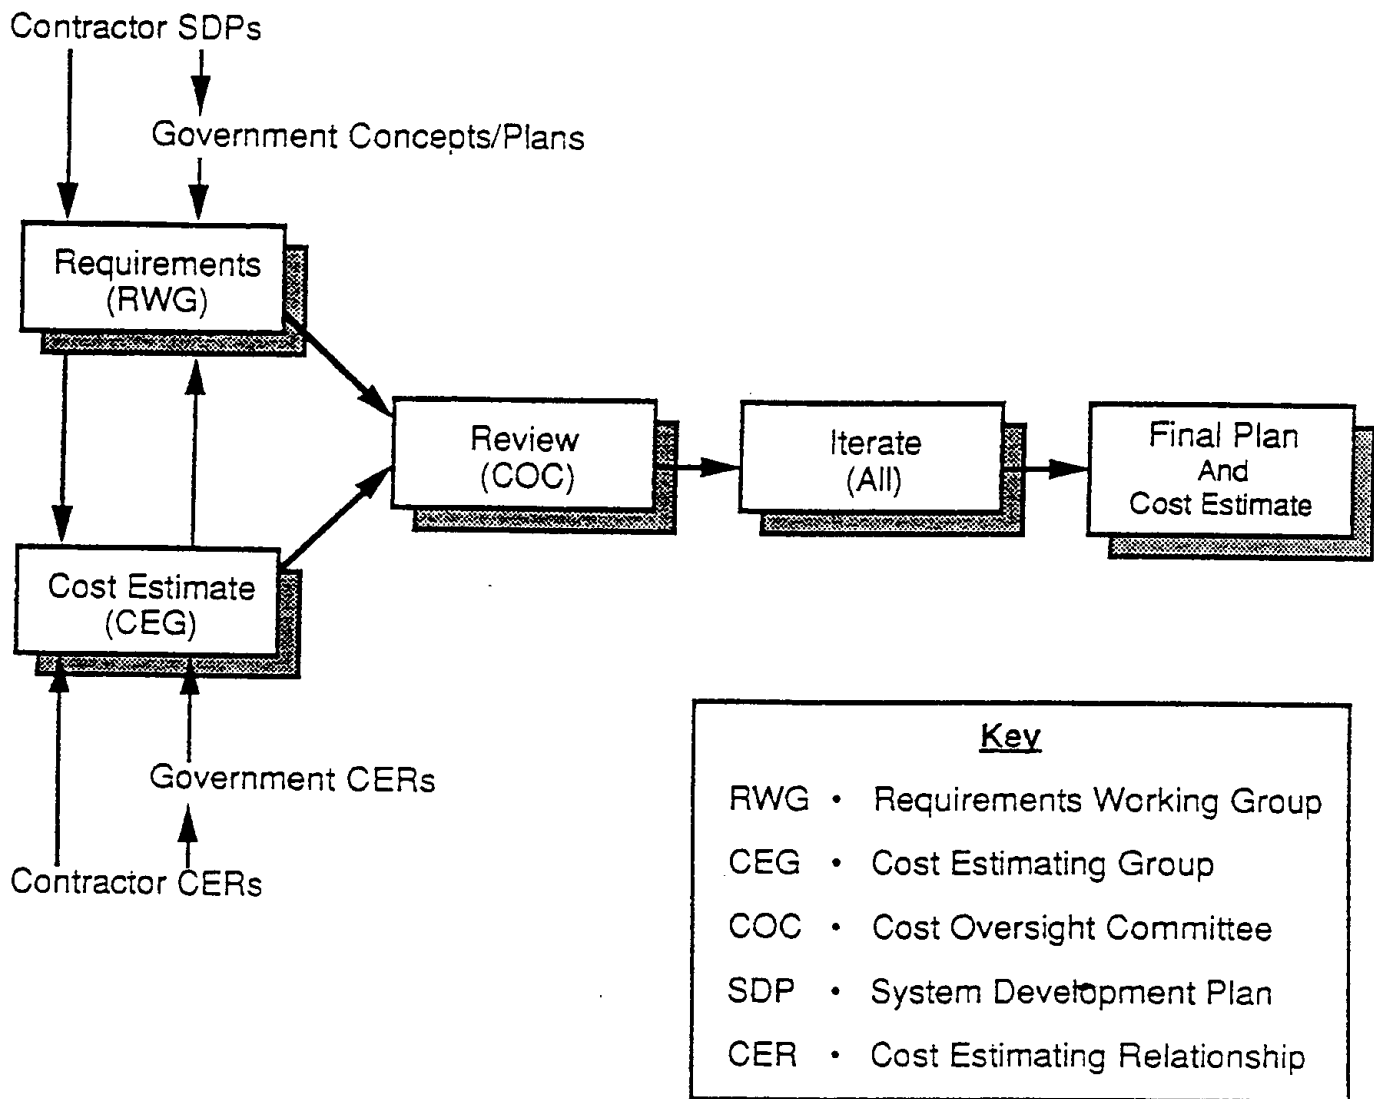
Contractor SDPs

Government Concepts/Plans

Requirements (RWG)

Review (COC)

Iterate (All)

Final Plan And Cost Estimate

Cost Estimate (CEG)

Government CERs

Contractor CERs

Key

RWG • Requirements Working Group

CEG • Cost Estimating Group

COC • Cost Oversight Committee

SDP • System Development Plan

CER • Cost Estimating Relationship